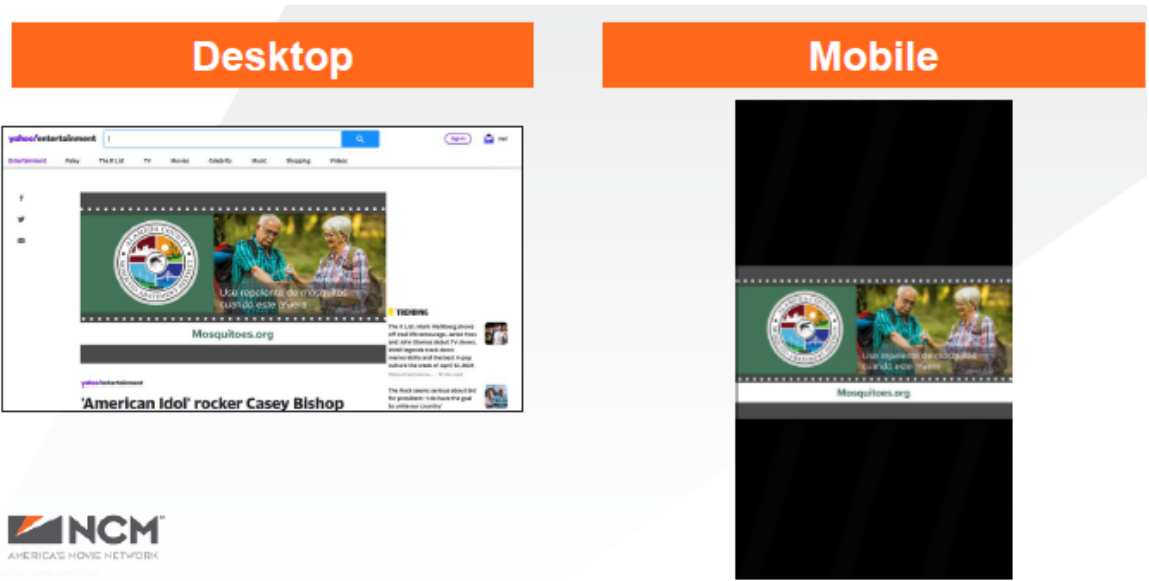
Desktop

Mobile

yahoo!entertainment

Sign in

Mail

Entertainment Today The Ε List TV Movies Celebrity Music Shopping Videos

Use repelente de mosquitos cuando este afuera

Mosquitoes.org

TRENDING

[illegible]

The Rock seems serious about bid for president: 'I do have the goal to unite our country'

yahoo!entertainment

'American Idol' rocker Casey Bishop

Use repelente de mosquitos cuando este afuera

Mosquitoes.org

NCM

AMERICA'S MOVIE NETWORK